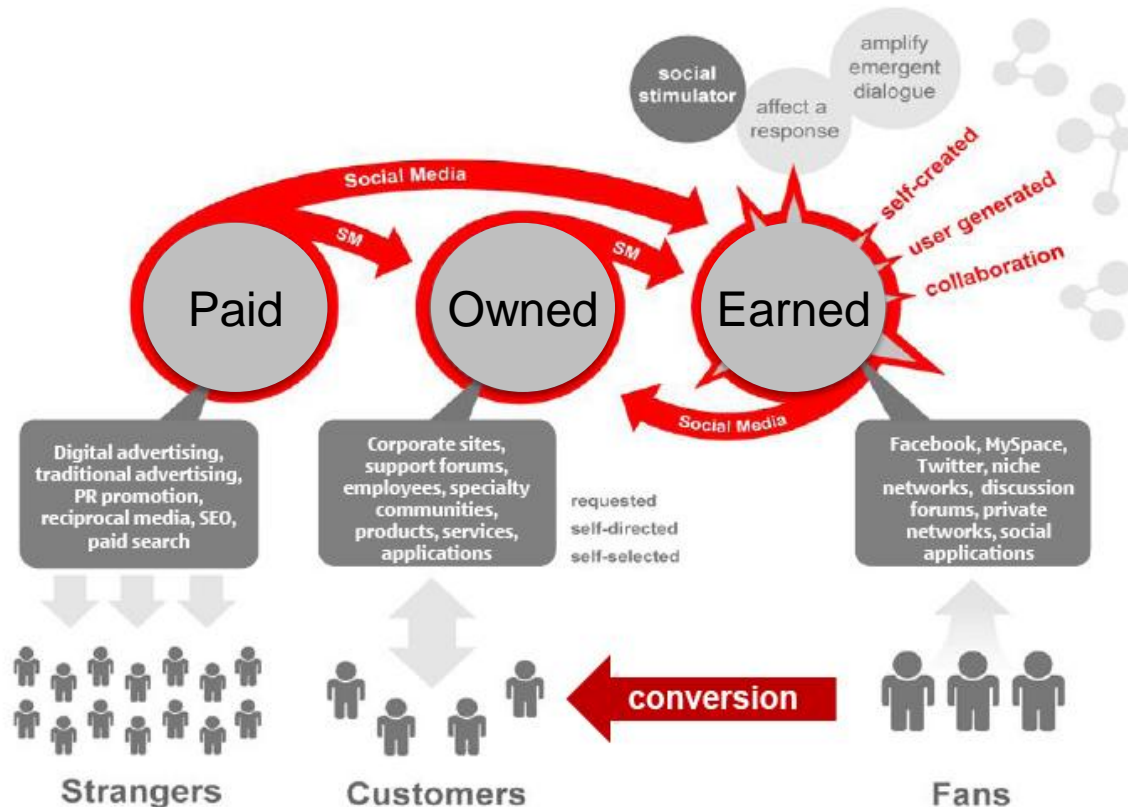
social stimulator

affect a response

amplify emergent dialogue

Social Media

SM

SM

self-created

user generated

collaboration

Paid

Owned

Earned

Social Media

Digital advertising, traditional advertising, PR promotion, reciprocal media, SEO, paid search

Corporate sites, support forums, employees, specialty communities, products, services, applications

requested
self-directed
self-selected

Facebook, MySpace, Twitter, niche networks, discussion forums, private networks, social applications

conversion

Strangers

Customers

Fans